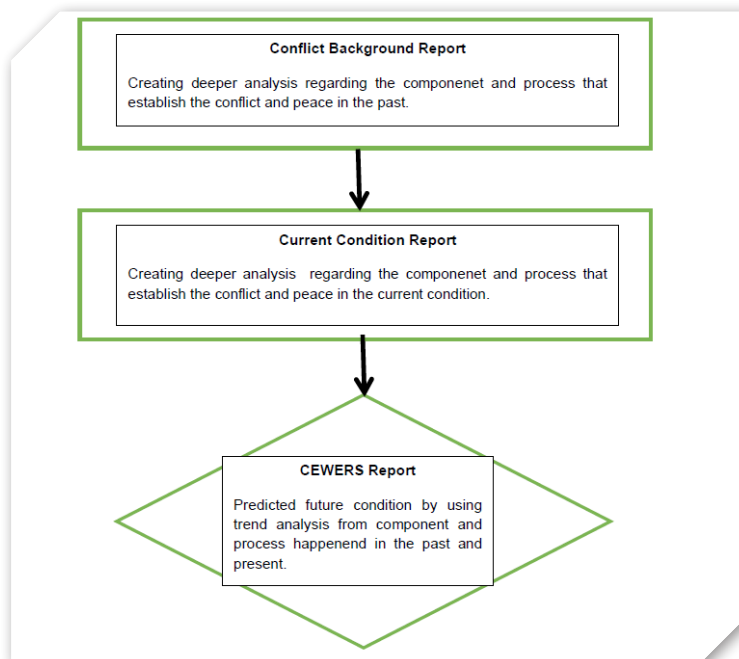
Conflict Background Report

Creating deeper analysis regarding the componenet and process that establish the conflict and peace in the past.

Current Condition Report

Creating deeper analysis regarding the componenet and process that establish the conflict and peace in the current condition.

CEWERS Report

Predicted future condition by using trend analysis from component and process happenend in the past and present.